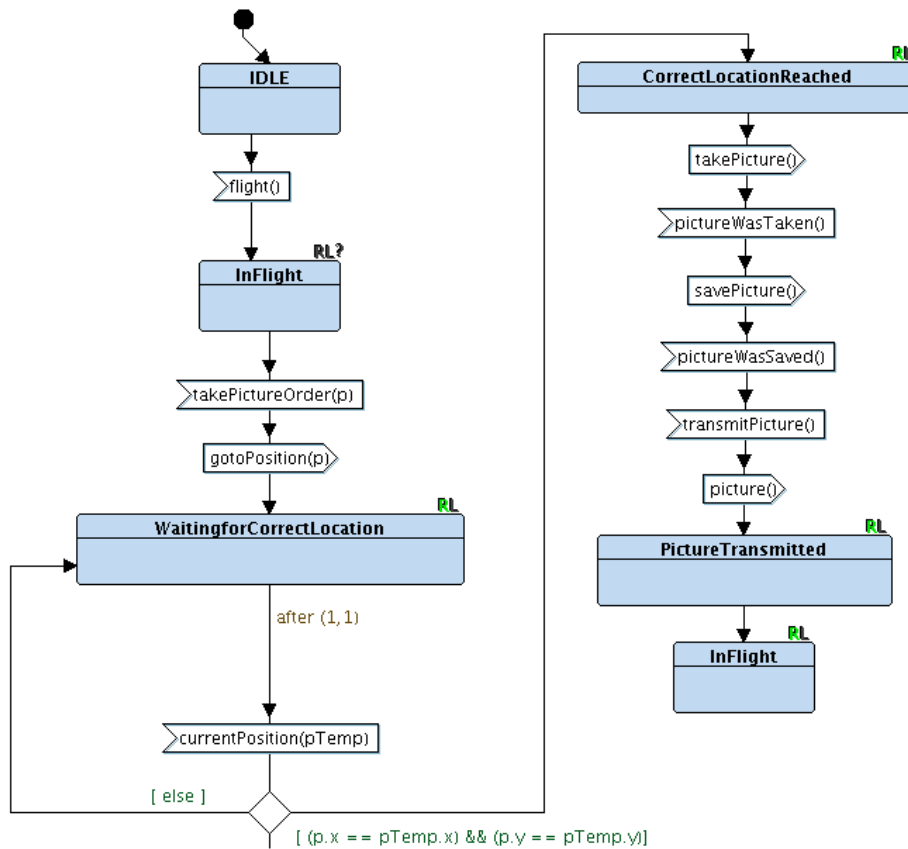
IDLE

flight()

RL?

InFlight

takePictureOrder(p)

gotoPosition(p)

RL

WaitingforCorrectLocation

after (1,1)

currentPosition(pTemp)

[ else ]

[ (p.x == pTemp.x) && (p.y == pTemp.y)]

RL

CorrectLocationReached

takePicture()

pictureWasTaken()

savePicture()

pictureWasSaved()

transmitPicture()

picture()

RL

PictureTransmitted

RL

InFlight